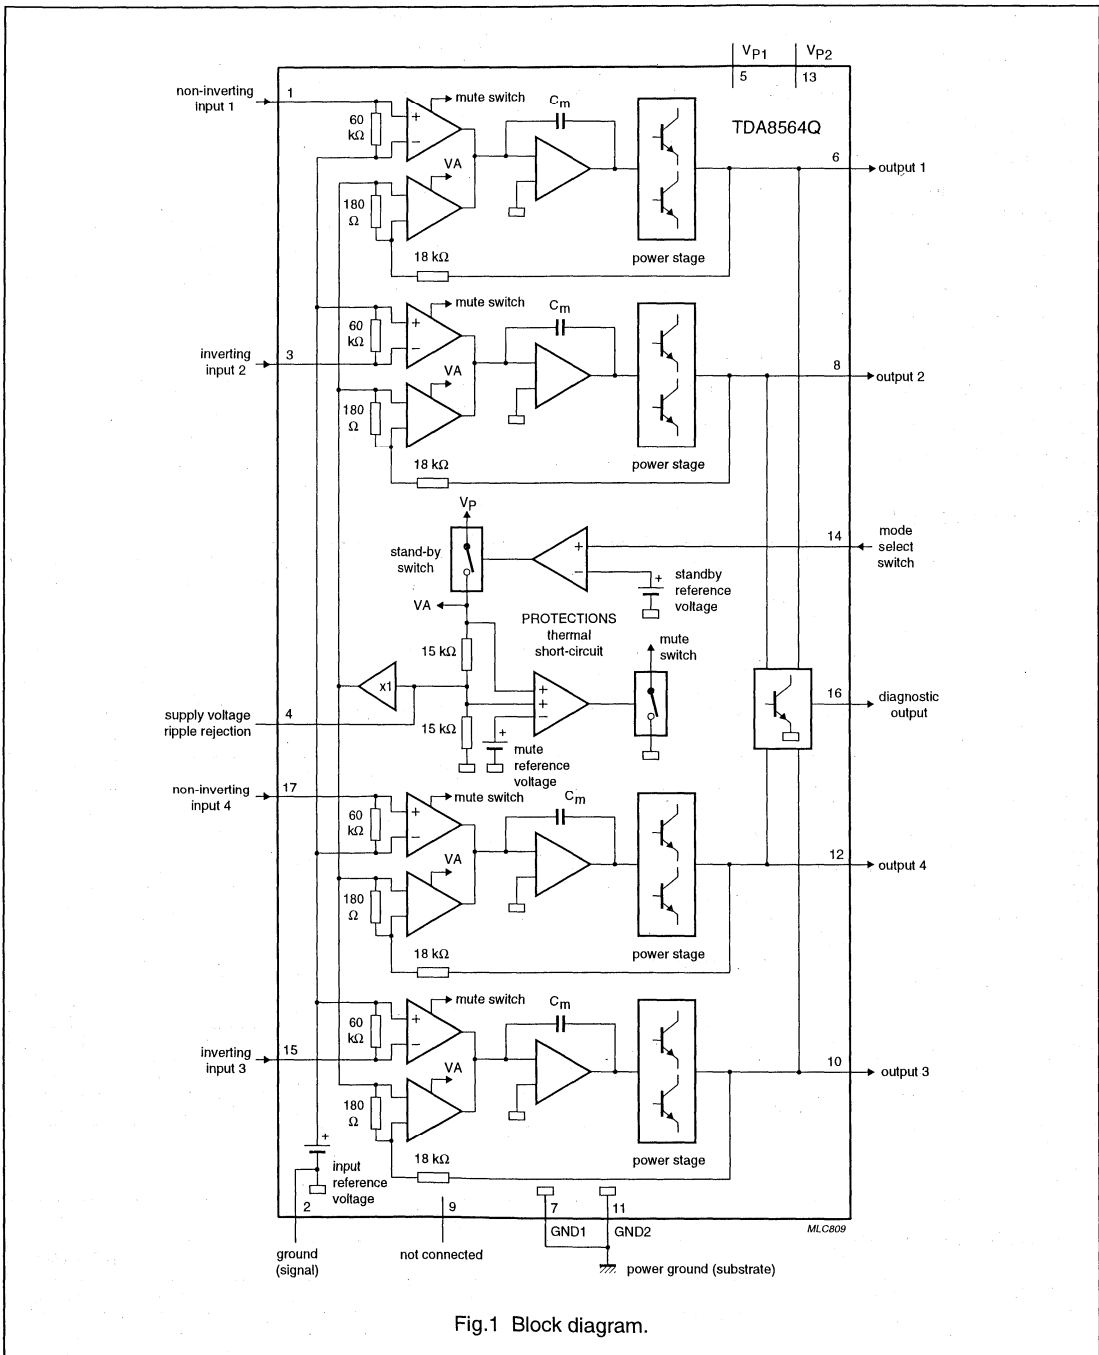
$V_{P1}$
5
$V_{P2}$
13

non-inverting input 1
1
60 kΩ
mute switch
$C_m$
TDA8564Q
VA
180 Ω
18 kΩ
power stage
6
output 1

60 kΩ
mute switch
$C_m$
inverting input 2
3
VA
180 Ω
18 kΩ
power stage
8
output 2

$V_P$
stand-by switch
14
mode select switch
standby reference voltage
VA
PROTECTIONS
thermal
short-circuit
mute switch
15 kΩ
x1
16
diagnostic output
supply voltage ripple rejection
4
15 kΩ
mute reference voltage

non-inverting input 4
17
60 kΩ
mute switch
$C_m$
VA
180 Ω
18 kΩ
power stage
12
output 4

60 kΩ
mute switch
$C_m$
inverting input 3
15
VA
180 Ω
18 kΩ
power stage
10
output 3

input reference voltage
2
9
7
11
GND1
GND2
MLC809
ground (signal)
not connected
power ground (substrate)

Fig.1 Block diagram.